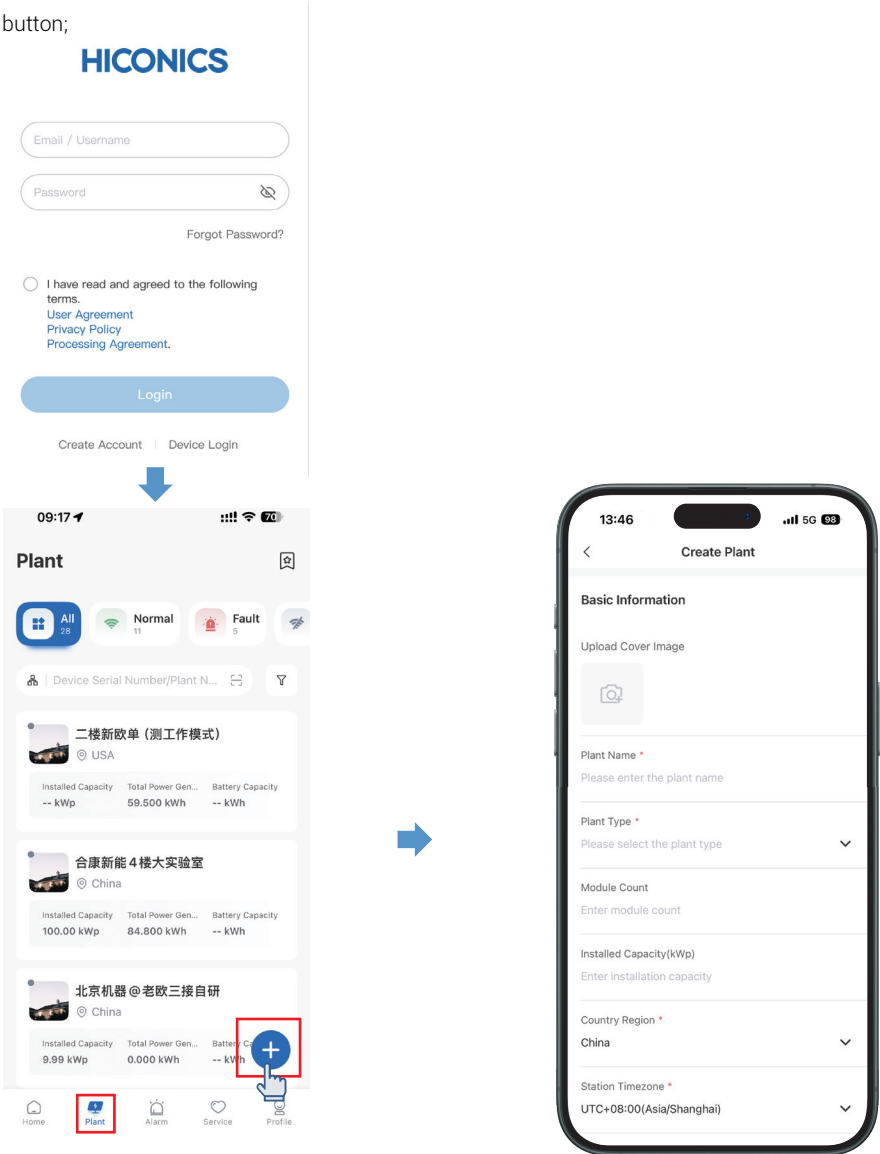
button;

HICONICS

Email / Username

Password

Forgot Password?

I have read and agreed to the following terms.
User Agreement
Privacy Policy
Processing Agreement.

Login

Create Account | Device Login

09:17

70

Plant

All 28

Normal 11

Fault 5

Device Serial Number/Plant N...

二楼新欧单（测工作模式）
USA

| Installed Capacity | Total Power Gen... | Battery Capacity |
|---|---|---|
| -- kWp | 59.500 kWh | -- kWh |

合康新能 4 楼大实验室
China

| Installed Capacity | Total Power Gen... | Battery Capacity |
|---|---|---|
| 100.00 kWp | 84.800 kWh | -- kWh |

北京机器@老欧三接自研
China

| Installed Capacity | Total Power Gen... | Battery Ca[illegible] |
|---|---|---|
| 9.99 kWp | 0.000 kWh | -- kW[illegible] |

Home Plant Alarm Service Profile

13:46

5G 98

Create Plant

Basic Information

Upload Cover Image

Plant Name *
Please enter the plant name

Plant Type *
Please select the plant type

Module Count
Enter module count

Installed Capacity(kWp)
Enter installation capacity

Country Region *
China

Station Timezone *
UTC+08:00(Asia/Shanghai)